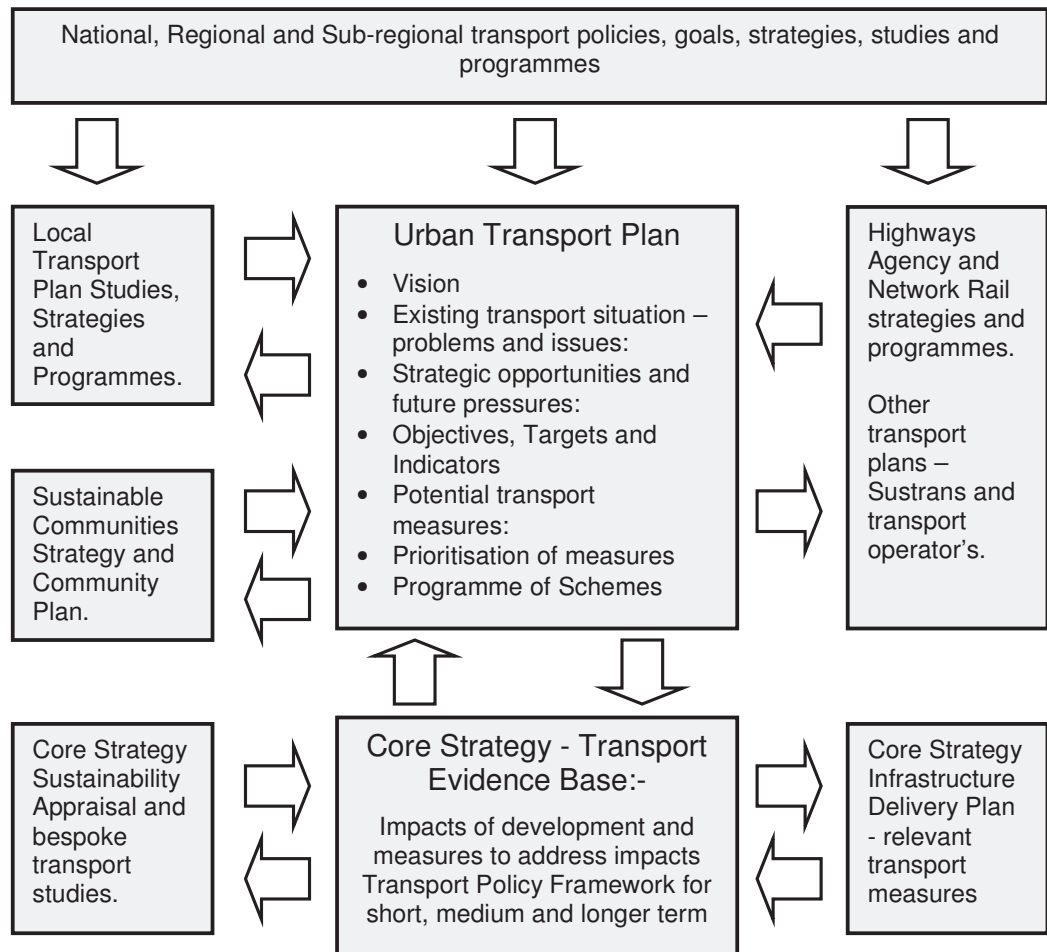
National, Regional and Sub-regional transport policies, goals, strategies, studies and programmes

Local Transport Plan Studies, Strategies and Programmes.

Urban Transport Plan

- Vision
- Existing transport situation – problems and issues:
- Strategic opportunities and future pressures:
- Objectives, Targets and Indicators
- Potential transport measures:
- Prioritisation of measures
- Programme of Schemes

Highways Agency and Network Rail strategies and programmes.

Other transport plans – Sustrans and transport operator's.

Sustainable Communities Strategy and Community Plan.

Core Strategy Sustainability Appraisal and bespoke transport studies.

Core Strategy - Transport Evidence Base:-

Impacts of development and measures to address impacts Transport Policy Framework for short, medium and longer term

Core Strategy Infrastructure Delivery Plan - relevant transport measures